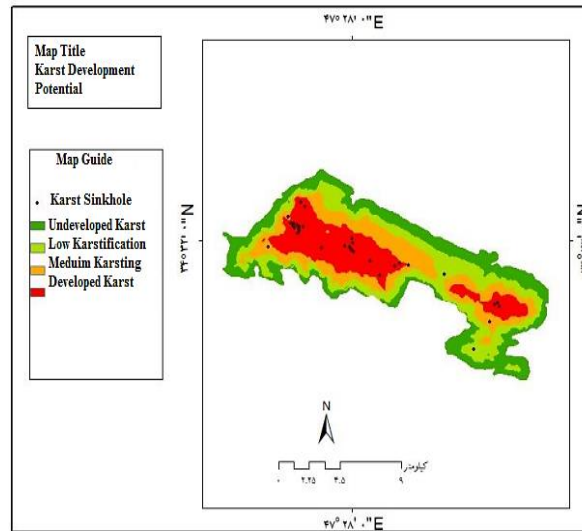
۴۷° ۲۸' ۰" E

Map Title
Karst Development
Potential

Map Guide

Karst Sinkhole
Undeveloped Karst
Low Karstification
Meduim Karsting
Developed Karst

۳۴° ۳۲' ۰" N

N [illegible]

N

کیلومتر
۰ ۲.۲۵ ۴.۵ ۹

۴۷° ۲۸' ۰" E